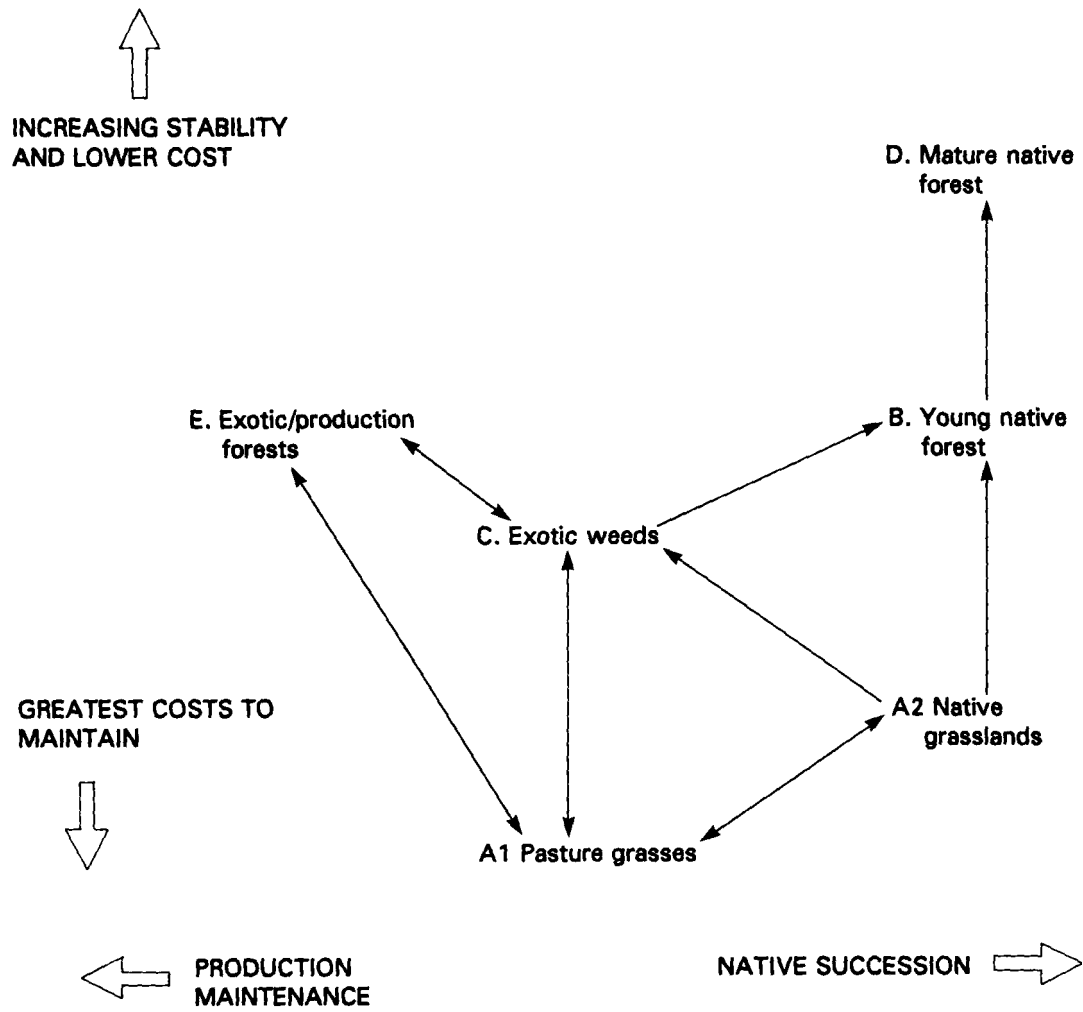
INCREASING STABILITY AND LOWER COST

D. Mature native forest

E. Exotic/production forests

B. Young native forest

C. Exotic weeds

GREATEST COSTS TO MAINTAIN

A2 Native grasslands

A1 Pasture grasses

PRODUCTION MAINTENANCE

NATIVE SUCCESSION